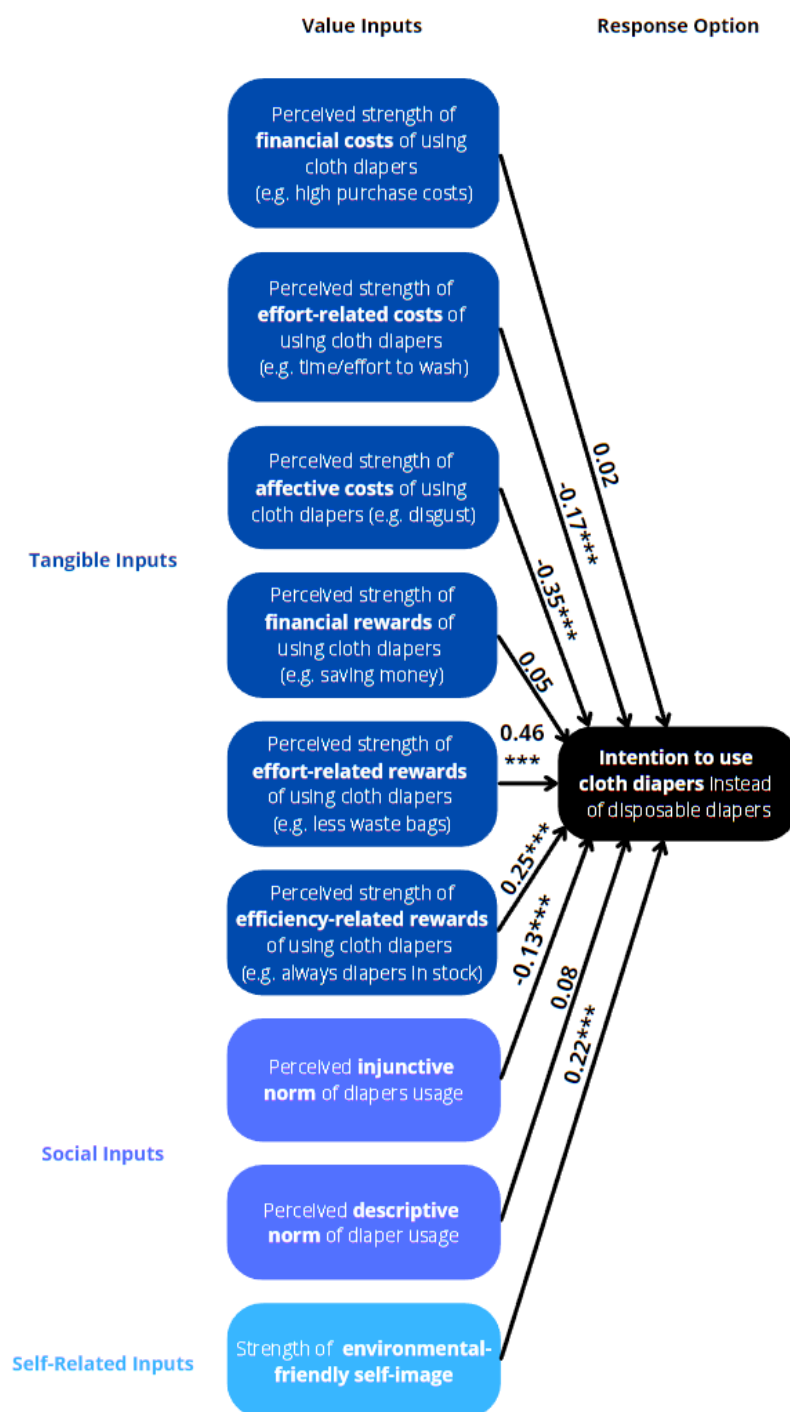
Value Inputs

Response Option

Tangible Inputs

Perceived strength of **financial costs** of using cloth diapers (e.g. high purchase costs)

Perceived strength of **effort-related costs** of using cloth diapers (e.g. time/effort to wash)

Perceived strength of **affective costs** of using cloth diapers (e.g. disgust)

Perceived strength of **financial rewards** of using cloth diapers (e.g. saving money)

Perceived strength of **effort-related rewards** of using cloth diapers (e.g. less waste bags)

Perceived strength of **efficiency-related rewards** of using cloth diapers (e.g. always diapers in stock)

Social Inputs

Perceived **injunctive norm** of diapers usage

Perceived **descriptive norm** of diaper usage

Self-Related Inputs

Strength of **environmental-friendly self-image**

0.02

-0.17***

-0.35***

0.05

0.46 ***

0.25***

-0.13***

0.08

0.22***

**Intention to use cloth diapers** instead of disposable diapers